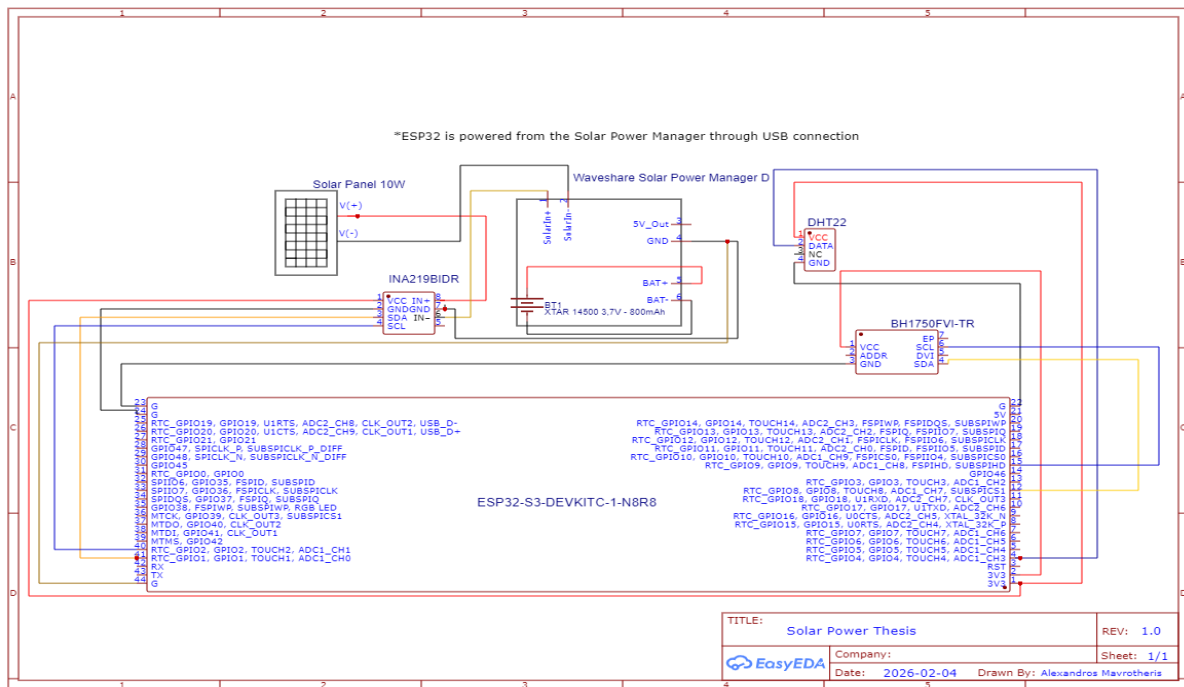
1 2 3 4 5

A

*ESP32 is powered from the Solar Power Manager through USB connection

Solar Panel 10W
V(+)
V(-)

Waveshare Solar Power Manager D
SolarIn+ 1
SolarIn- 2
5V_Out 3
GND 4
BAT+ 5
BAT- 6

BT1
XTAR 14500 3,7V - 800mAh

INA219BIDR
VCC IN+
GND GND
SDA IN-
SCL

DHT22
VCC
DATA
NC
GND

BH1750FVI-TR
VCC
ADDR
GND
EP
SCL
DVI
SDA

B

C

ESP32-S3-DEVKITC-1-N8R8

G
G
RTC_GPIO19, GPIO19, U1RTS, ADC2_CH8, CLK_OUT2, USB_D-
RTC_GPIO20, GPIO20, U1CTS, ADC2_CH9, CLK_OUT1, USB_D+
RTC_GPIO21, GPIO21
GPIO47, SPICLK_P, SUBSPICLK_P_DIFF
GPIO48, SPICLK_N, SUBSPICLK_N_DIFF
GPIO45
RTC_GPIO0, GPIO0
SPIIO6, GPIO35, FSPID, SUBSPID
SPIIO7, GPIO36, FSPICLK, SUBSPICLK
SPIDQS, GPIO37, FSPIQ, SUBSPIQ
GPIO38, FSPIWP, SUBSPIWP, RGB LED
MTCK, GPIO39, CLK_OUT3, SUBSPICS1
MTDO, GPIO40, CLK_OUT2
MTDI, GPIO41, CLK_OUT1
MTMS, GPIO42
RTC_GPIO2, GPIO2, TOUCH2, ADC1_CH1
RTC_GPIO1, GPIO1, TOUCH1, ADC1_CH0
RX
TX
G

G
5V
RTC_GPIO14, GPIO14, TOUCH14, ADC2_CH3, FSPIWP, FSPIDQS, SUBSPIWP
RTC_GPIO13, GPIO13, TOUCH13, ADC2_CH2, FSPIQ, FSPIIO7, SUBSPIQ
RTC_GPIO12, GPIO12, TOUCH12, ADC2_CH1, FSPICLK, FSPIIO6, SUBSPICLK
RTC_GPIO11, GPIO11, TOUCH11, ADC2_CH0, FSPID, FSPIIO5, SUBSPID
RTC_GPIO10, GPIO10, TOUCH10, ADC1_CH9, FSPICS0, FSPIIO4, SUBSPICS0
RTC_GPIO9, GPIO9, TOUCH9, ADC1_CH8, FSPIHD, SUBSPIHD
GPIO46
RTC_GPIO3, GPIO3, TOUCH3, ADC1_CH2
RTC_GPIO8, GPIO8, TOUCH8, ADC1_CH7, SUBSPICS1
RTC_GPIO18, GPIO18, U1RXD, ADC2_CH7, CLK_OUT3
RTC_GPIO17, GPIO17, U1TXD, ADC2_CH6
RTC_GPIO16, GPIO16, U0CTS, ADC2_CH5, XTAL_32K_N
RTC_GPIO15, GPIO15, U0RTS, ADC2_CH4, XTAL_32K_P
RTC_GPIO7, GPIO7, TOUCH7, ADC1_CH6
RTC_GPIO6, GPIO6, TOUCH6, ADC1_CH5
RTC_GPIO5, GPIO5, TOUCH5, ADC1_CH4
RTC_GPIO4, GPIO4, TOUCH4, ADC1_CH3
RST
3V3
3V3

D

| TITLE: Solar Power Thesis | REV: 1.0 |
|---|---|
| EasyEDA Company: | Sheet: 1/1 |
| Date: 2026-02-04 Drawn By: Alexandros Mavrotheris | |